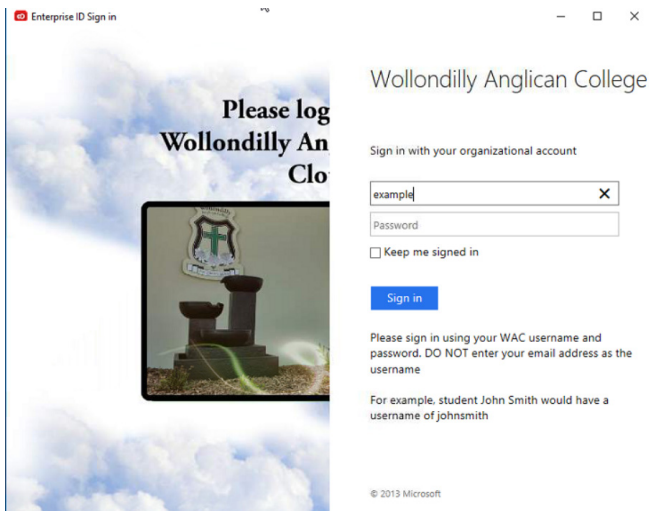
Enterprise ID Sign in

Please log
Wollondilly An
Clo

Wollondilly Anglican College

Sign in with your organizational account

example

Password

Keep me signed in

Sign in

Please sign in using your WAC username and password. DO NOT enter your email address as the username

For example, student John Smith would have a username of johnsmith

© 2013 Microsoft